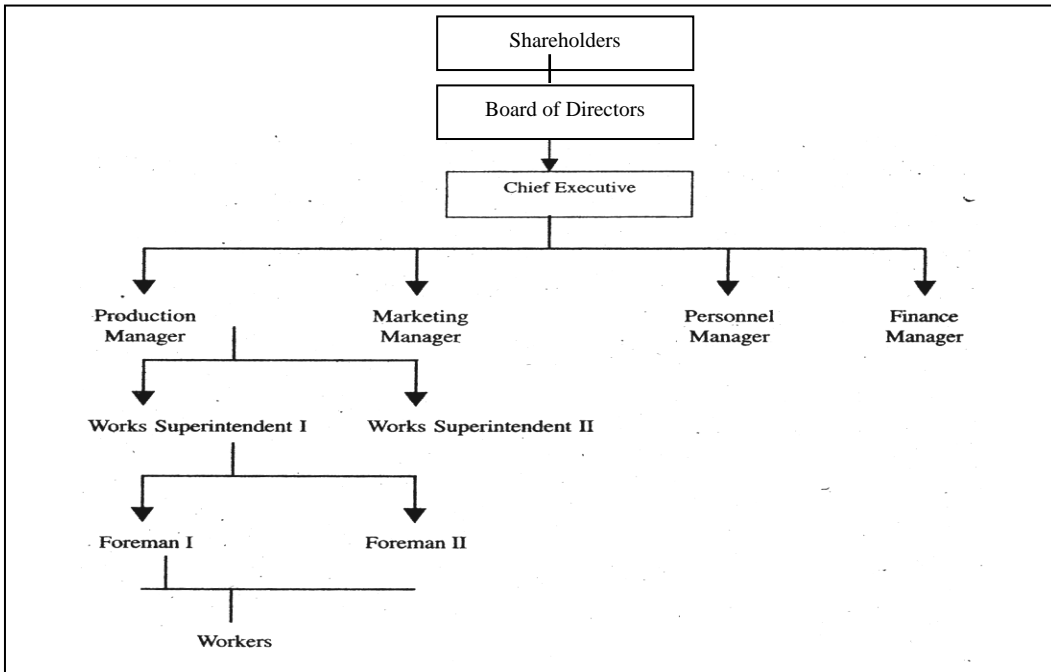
Shareholders

Board of Directors

Chief Executive

Production Manager

Marketing Manager

Personnel Manager

Finance Manager

Works Superintendent I

Works Superintendent II

Foreman I

Foreman II

Workers